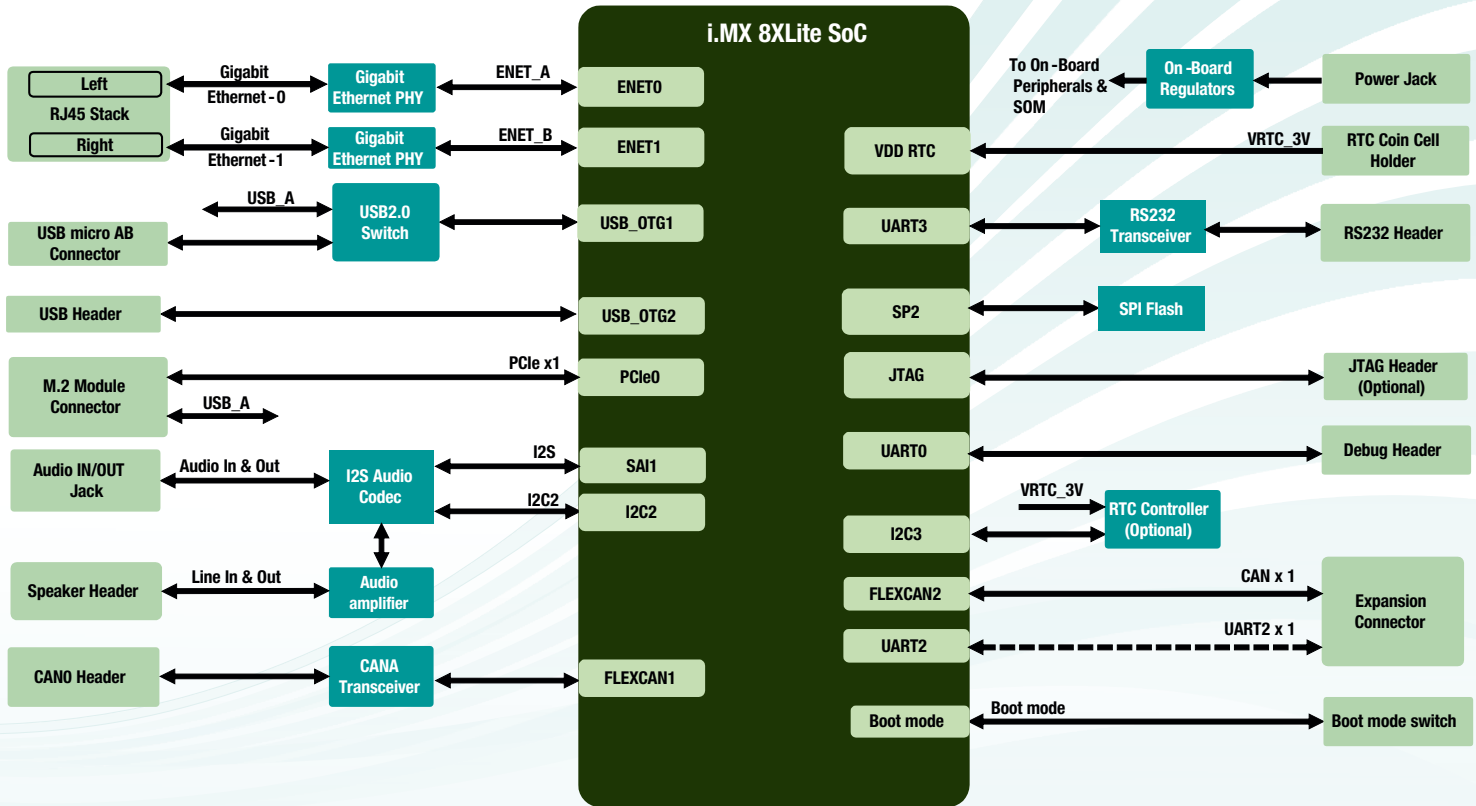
i.MX 8XLite SoC

Left
RJ45 Stack
Right

Gigabit Ethernet - 0
Gigabit Ethernet PHY
ENET_A
ENET0

Gigabit Ethernet - 1
Gigabit Ethernet PHY
ENET_B
ENET1

USB_A
USB micro AB Connector
USB2.0 Switch
USB_OTG1

USB Header
USB_OTG2

M.2 Module Connector
PCIe x1
USB_A
PCIe0

Audio IN/OUT Jack
Audio In & Out
I2S Audio Codec
I2S
SAI1
I2C2
I2C2

Speaker Header
Line In & Out
Audio amplifier

CAN0 Header
CANA Transceiver
FLEXCAN1

To On -Board Peripherals & SOM
On -Board Regulators
Power Jack

VDD RTC
VRTC_3V
RTC Coin Cell Holder

UART3
RS232 Transceiver
RS232 Header

SP2
SPI Flash

JTAG
JTAG Header (Optional)

UART0
Debug Header

VRTC_3V
RTC Controller (Optional)
I2C3

FLEXCAN2
CAN x 1
Expansion Connector
UART2
UART2 x 1

Boot mode
Boot mode
Boot mode switch